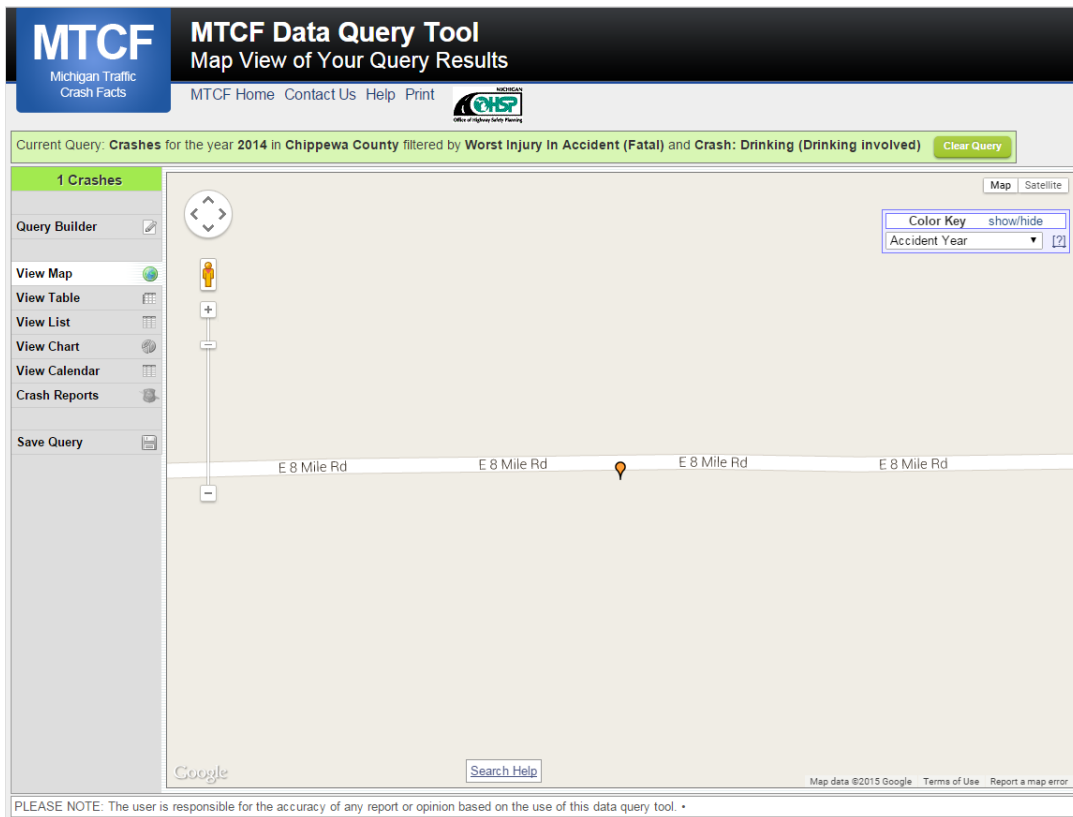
MTCF
Michigan Traffic Crash Facts

MTCF Data Query Tool
Map View of Your Query Results

MTCF Home Contact Us Help Print

MICHIGAN
OHSP
Office of Highway Safety Planning

Current Query: Crashes for the year 2014 in Chippewa County filtered by Worst Injury In Accident (Fatal) and Crash: Drinking (Drinking involved) Clear Query

1 Crashes

Query Builder

View Map
View Table
View List
View Chart
View Calendar
Crash Reports

Save Query

Map Satellite

Color Key show/hide
Accident Year [?]

E 8 Mile Rd E 8 Mile Rd E 8 Mile Rd E 8 Mile Rd

Google

Search Help

Map data ©2015 Google Terms of Use Report a map error

PLEASE NOTE: The user is responsible for the accuracy of any report or opinion based on the use of this data query tool. •